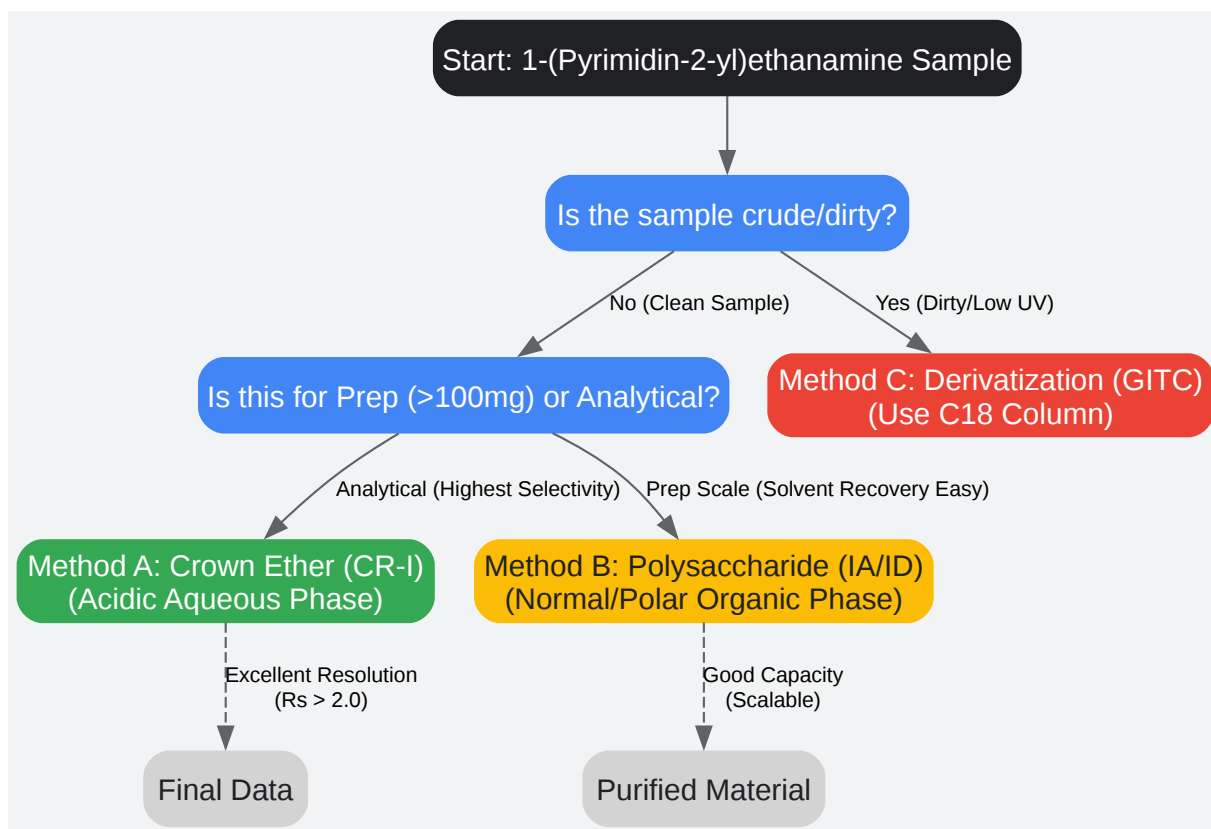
Start: 1-(Pyrimidin-2-yl)ethanamine Sample

Is the sample crude/dirty?

No (Clean Sample)

Yes (Dirty/Low UV)

Is this for Prep (>100mg) or Analytical?

Method C: Derivatization (GITC) (Use C18 Column)

Analytical (Highest Selectivity)

Prep Scale (Solvent Recovery Easy)

Method A: Crown Ether (CR-I) (Acidic Aqueous Phase)

Method B: Polysaccharide (IA/ID) (Normal/Polar Organic Phase)

Excellent Resolution (Rs > 2.0)

Good Capacity (Scalable)

Final Data

Purified Material